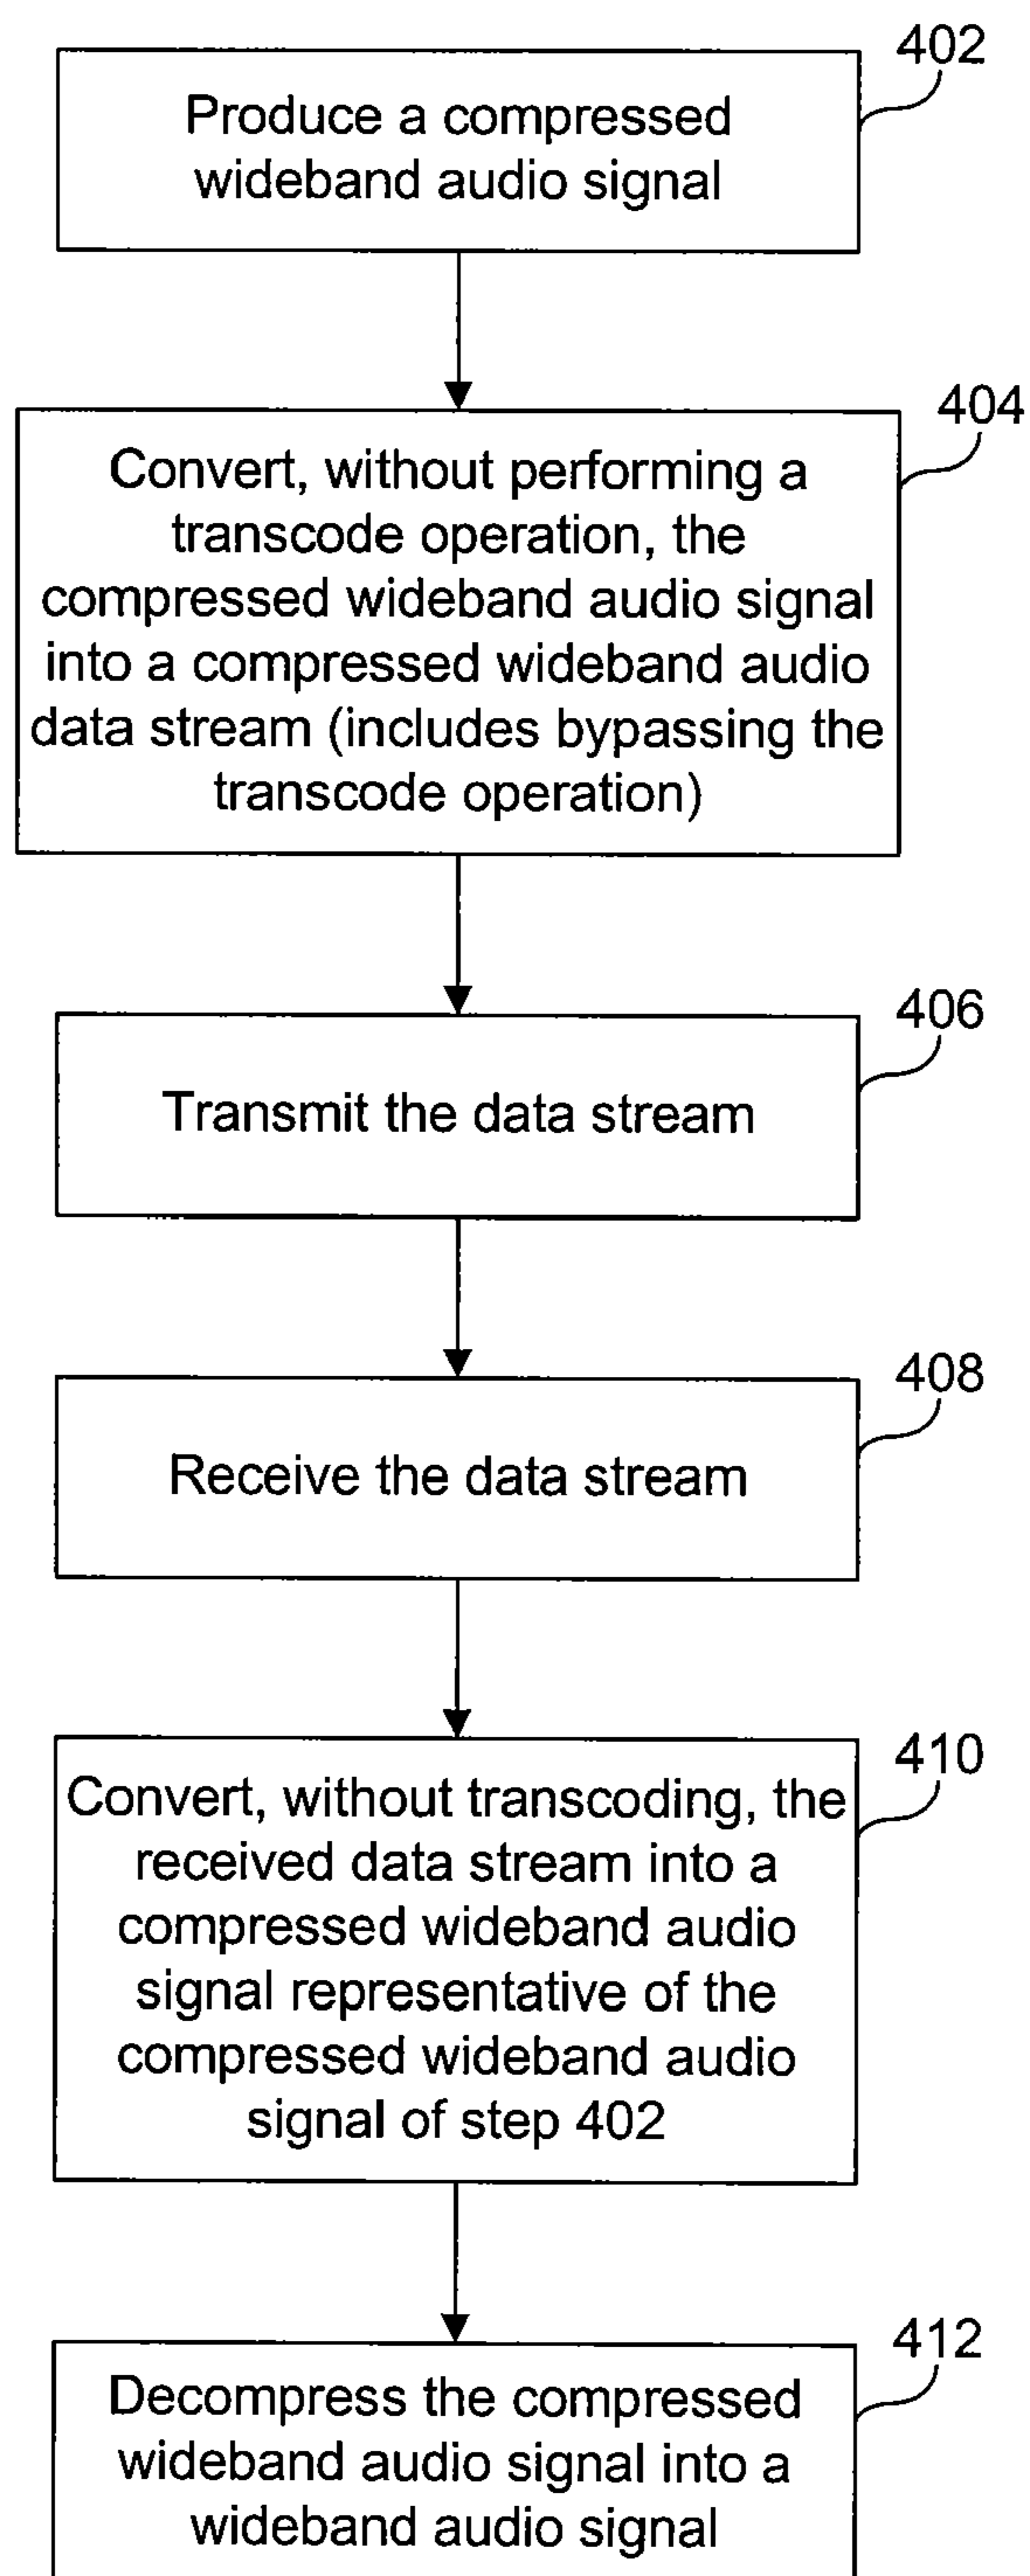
402

Produce a compressed wideband audio signal

404

Convert, without performing a transcode operation, the compressed wideband audio signal into a compressed wideband audio data stream (includes bypassing the transcode operation)

406

Transmit the data stream

408

Receive the data stream

410

Convert, without transcoding, the received data stream into a compressed wideband audio signal representative of the compressed wideband audio signal of step 402

412

Decompress the compressed wideband audio signal into a wideband audio signal